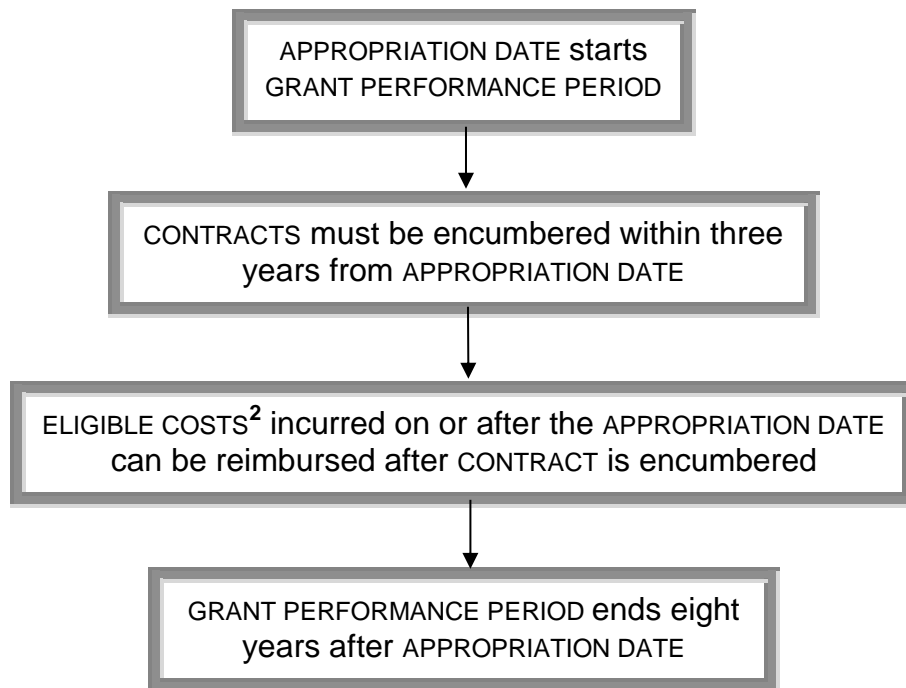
APPROPRIATION DATE starts GRANT PERFORMANCE PERIOD

CONTRACTS must be encumbered within three years from APPROPRIATION DATE

ELIGIBLE COSTS$^2$ incurred on or after the APPROPRIATION DATE can be reimbursed after CONTRACT is encumbered

GRANT PERFORMANCE PERIOD ends eight years after APPROPRIATION DATE